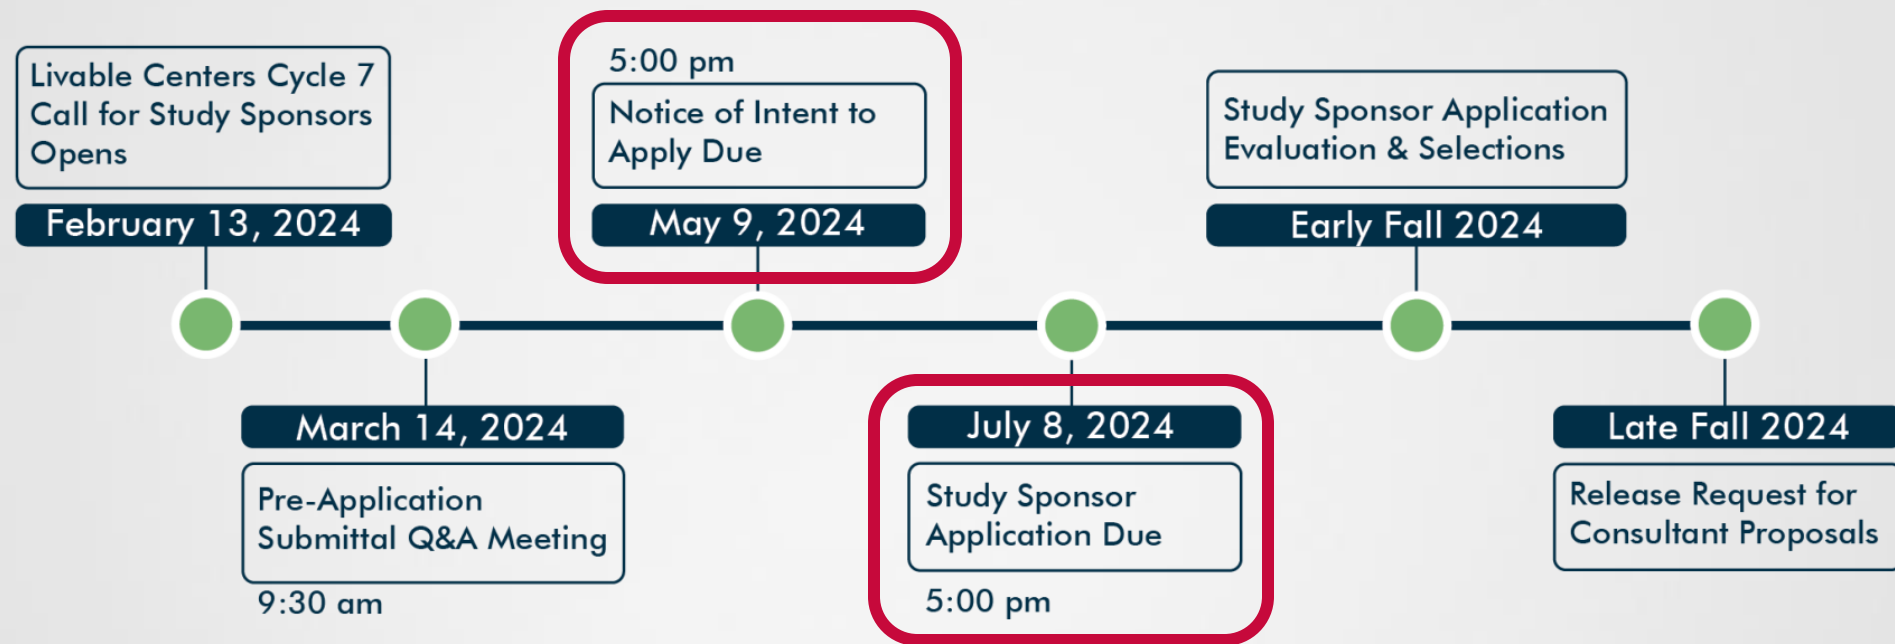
Livable Centers Cycle 7 Call for Study Sponsors Opens

February 13, 2024

March 14, 2024

Pre-Application Submittal Q&A Meeting

9:30 am

5:00 pm

Notice of Intent to Apply Due

May 9, 2024

July 8, 2024

Study Sponsor Application Due

5:00 pm

Study Sponsor Application Evaluation & Selections

Early Fall 2024

Late Fall 2024

Release Request for Consultant Proposals